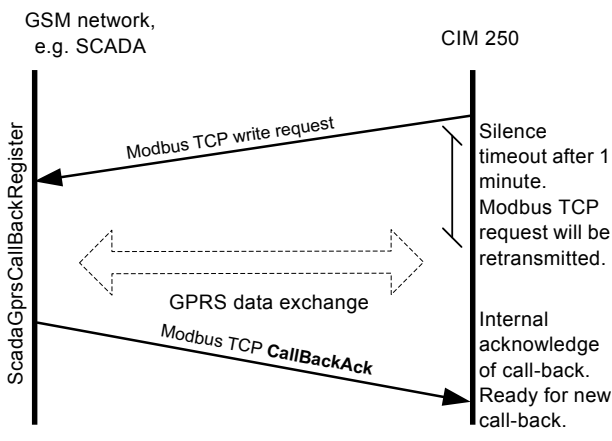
GSM network, e.g. SCADA

CIM 250

ScadaGprsCallBackRegister

Modbus TCP write request

Silence timeout after 1 minute. Modbus TCP request will be retransmitted.

GPRS data exchange

Modbus TCP **CallBackAck**

Internal acknowledge of call-back. Ready for new call-back.